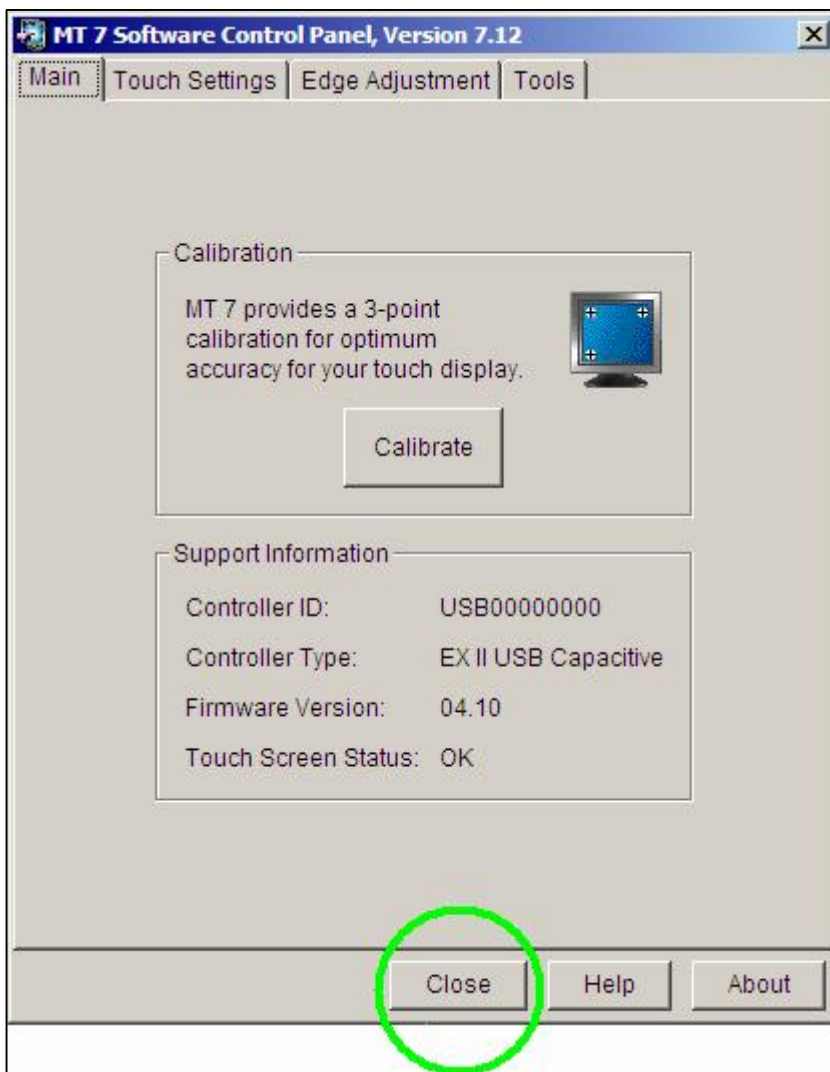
MT 7 Software Control Panel, Version 7.12

Main | Touch Settings | Edge Adjustment | Tools

Calibration

MT 7 provides a 3-point calibration for optimum accuracy for your touch display.

Calibrate

Support Information

| | |
|---|---|
| Controller ID: | USB00000000 |
| Controller Type: | EX II USB Capacitive |
| Firmware Version: | 04.10 |
| Touch Screen Status: | OK |

Close Help About